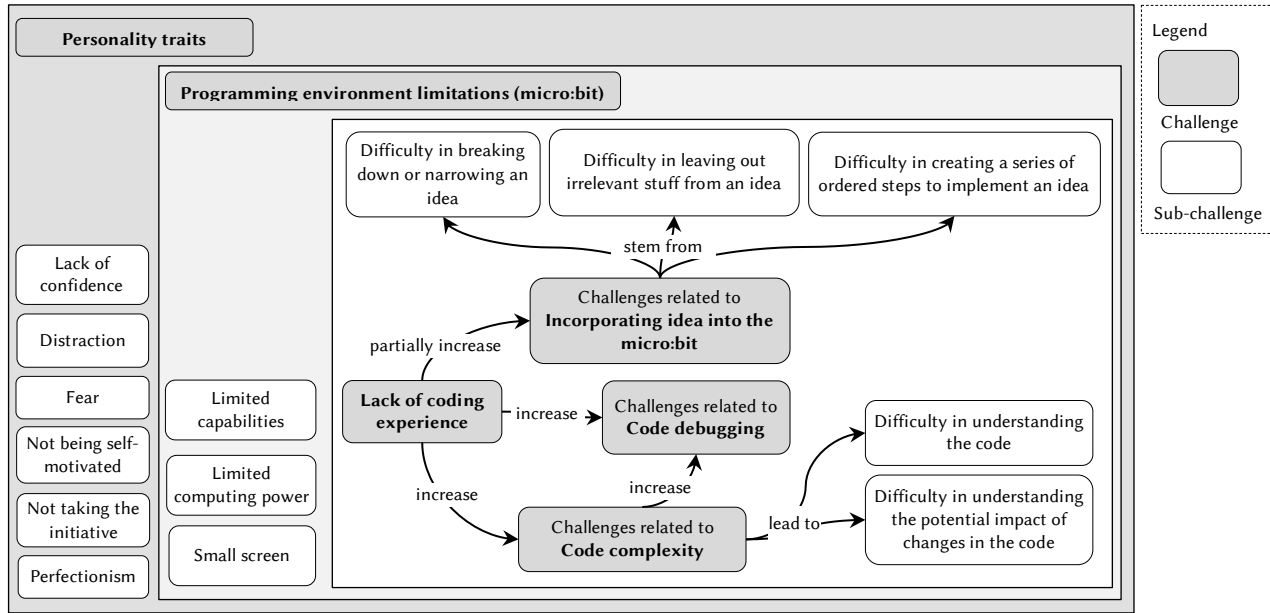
Personality traits

Programming environment limitations (micro:bit)

Difficulty in breaking down or narrowing an idea

Difficulty in leaving out irrelevant stuff from an idea

Difficulty in creating a series of ordered steps to implement an idea

stem from

Challenges related to **Incorporating idea into the micro:bit**

partially increase

Lack of confidence

Distraction

Fear

Not being self-motivated

Not taking the initiative

Perfectionism

Limited capabilities

Limited computing power

Small screen

**Lack of coding experience**

increase

Challenges related to **Code debugging**

increase

increase

Challenges related to **Code complexity**

lead to

Difficulty in understanding the code

Difficulty in understanding the potential impact of changes in the code

Legend

Challenge

Sub-challenge